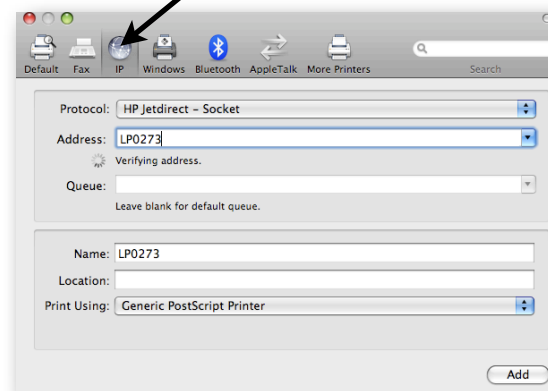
Default Fax IP Windows Bluetooth AppleTalk More Printers

Search

Protocol: HP Jetdirect – Socket

Address: LP0273

Verifying address.

Queue:

Leave blank for default queue.

Name: LP0273

Location:

Print Using: Generic PostScript Printer

Add